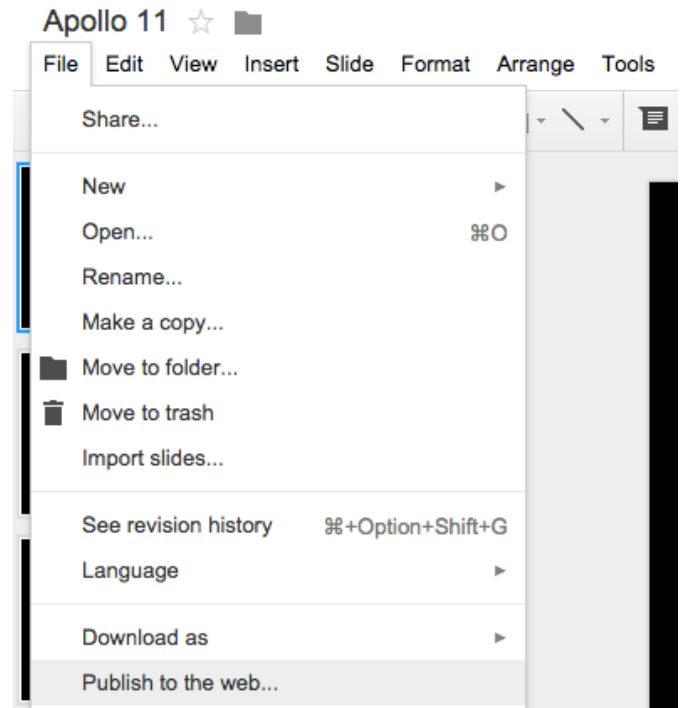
Apollo 11

File Edit View Insert Slide Format Arrange Tools

Share...

New

Open... ⌘O

Rename...

Make a copy...

Move to folder...

Move to trash

Import slides...

See revision history ⌘+Option+Shift+G

Language

Download as

Publish to the web...